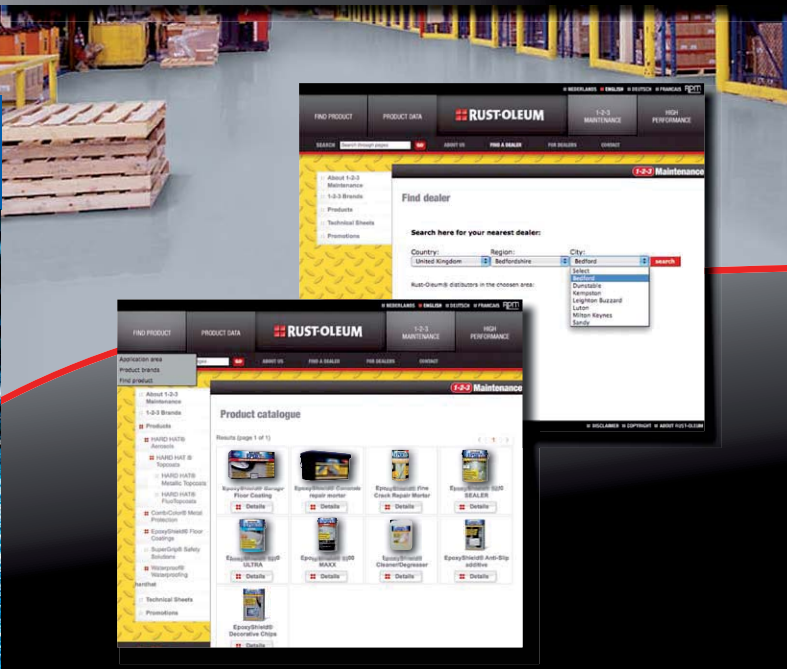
NEDERLANDS ENGLISH DEUTSCH FRANCAIS RPM

FIND PRODUCT PRODUCT DATA RUST-OLEUM 1-2-3 MAINTENANCE HIGH PERFORMANCE

SEARCH Search through pages GO ABOUT US FIND A DEALER FOR DEALERS CONTACT

About 1-2-3 Maintenance
1-2-3 Brands
Products
Technical Sheets
Promotions

1-2-3 Maintenance

Find dealer

Search here for your nearest dealer:

Country: United Kingdom
Region: Bedfordshire
City: Bedford
search

Select
Bedford
Dunstable
Kempston
Leighton Buzzard
Luton
Milton Keynes
Sandy

Rust-Oleum® distributors in the chosen area:

DISCLAIMER COPYRIGHT ABOUT RUST-OLEUM

NEDERLANDS ENGLISH DEUTSCH FRANCAIS RPM

FIND PRODUCT PRODUCT DATA RUST-OLEUM 1-2-3 MAINTENANCE HIGH PERFORMANCE

Application area
Product brands
Find product

pages GO ABOUT US FIND A DEALER FOR DEALERS CONTACT

About 1-2-3 Maintenance
1-2-3 Brands
Products
HARD HAT® Sealants
HARD HAT® Topcoats
HARD HAT® Metallic Topcoats
HARD HAT® FlorTopcoats
CombiColor® Metal Protection
EpoxyShield® Floor Coatings
SuperGrip® Safety Solutions
Waterproof® Waterproofing
hentfhet
Technical Sheets
Promotions

1-2-3 Maintenance

Product catalogue

Results (page 1 of 1)

1

EpoxyShield® Garage Floor Coating
Details

EpoxyShield® Concrete repair mortar
Details

EpoxyShield® Fine Crack Repair Mortar
Details

EpoxyShield® 5200 SEALER
Details

EpoxyShield® 5200 ULTRA
Details

EpoxyShield® 5200 MAXX
Details

EpoxyShield® Cleaner/Degreaser
Details

EpoxyShield® Anti-Slip additive
Details

EpoxyShield® Decorative Chips
Details